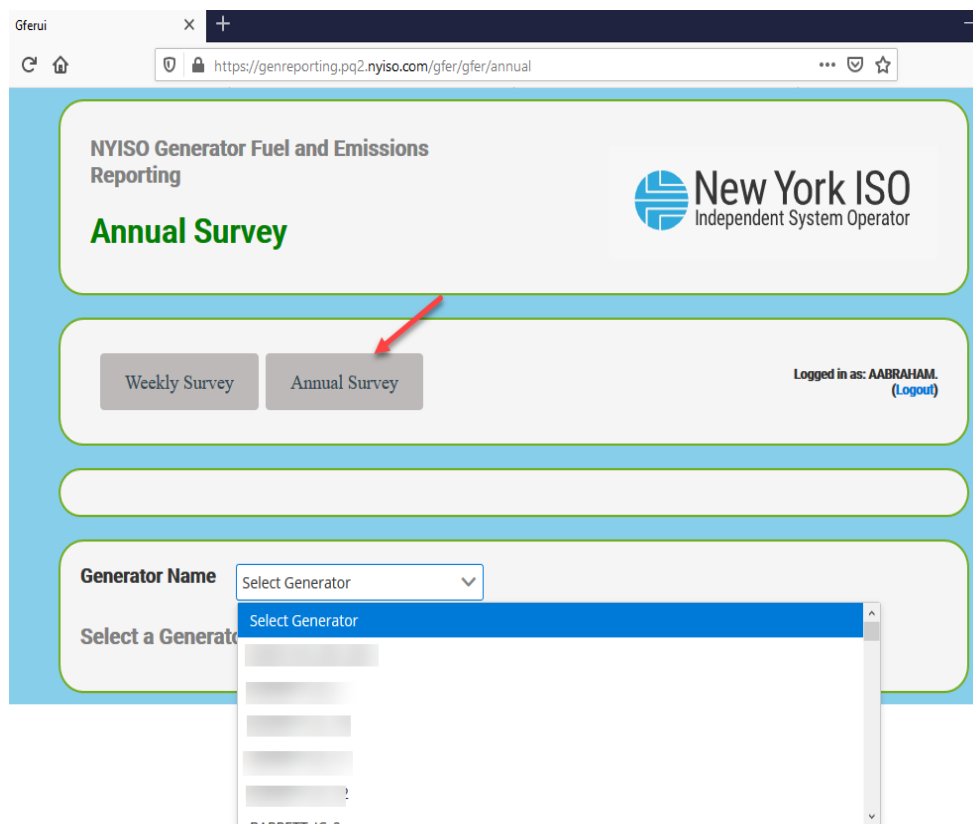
Gferui ×

https://genreporting.pq2.nyiso.com/gfer/gfer/annual

NYISO Generator Fuel and Emissions Reporting

Annual Survey

New York ISO
Independent System Operator

Weekly Survey

Annual Survey

Logged in as: AABRAHAM.
(Logout)

Generator Name

Select Generator

Select a Generat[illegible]

Select Generator

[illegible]

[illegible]

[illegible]

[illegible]

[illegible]

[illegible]